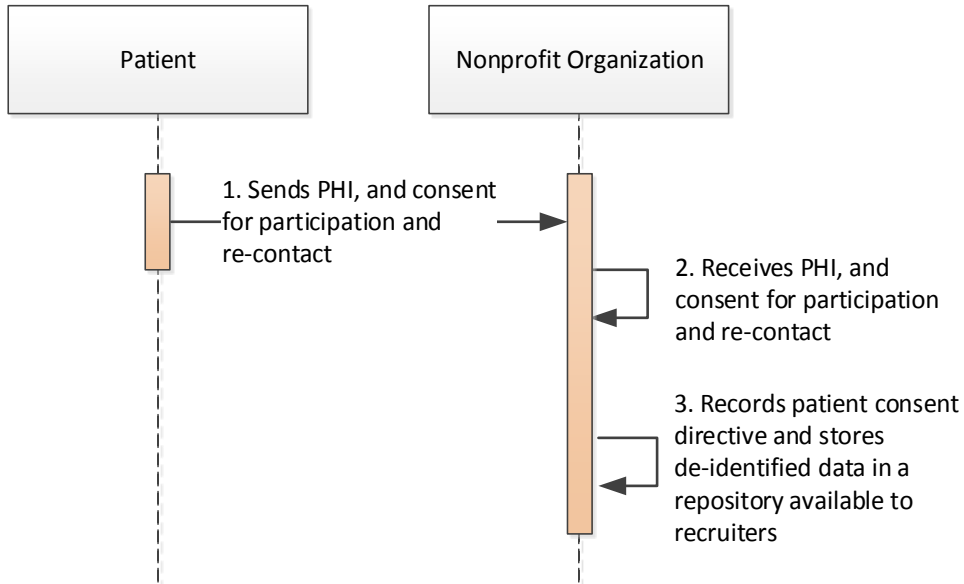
Patient

Nonprofit Organization

1. Sends PHI, and consent for participation and re-contact

2. Receives PHI, and consent for participation and re-contact

3. Records patient consent directive and stores de-identified data in a repository available to recruiters